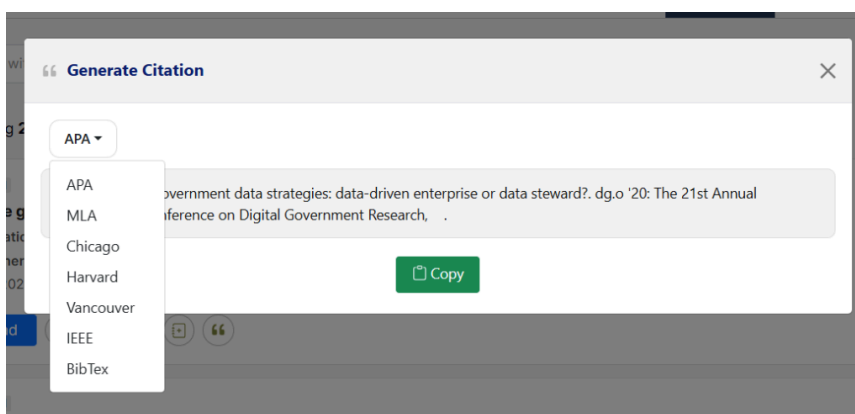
wi

g 2

e g
atio
her
02

d

Generate Citation

×

APA

APA
MLA
Chicago
Harvard
Vancouver
IEEE
BibTex

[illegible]overnment data strategies: data-driven enterprise or data steward?. dg.o '20: The 21st Annual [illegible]nference on Digital Government Research, .

Copy